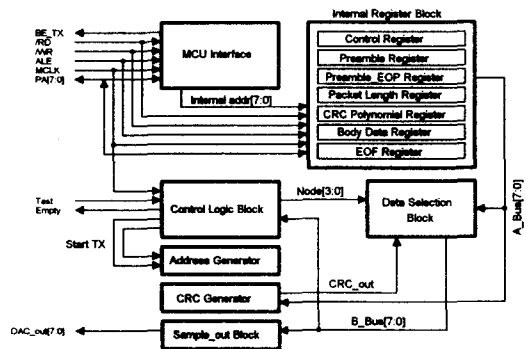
BE_TX
/RD
/WR
ALE
MCLK
PA[7:0]

MCU Interface

Internal Register Block
Control Register
Preamble Register
Preamble_EOP Register
Packet Length Register
CRC Polynomial Register
Body Data Register
EOF Register

Internal addr[7:0]

Test
Empty

Control Logic Block

Node[3:0]

Data Selection Block

A_Bus[7:0]

Start TX

Address Generator

CRC_out

CRC Generator

B_Bus[7:0]

DAC_out[7:0]

Sample_out Block